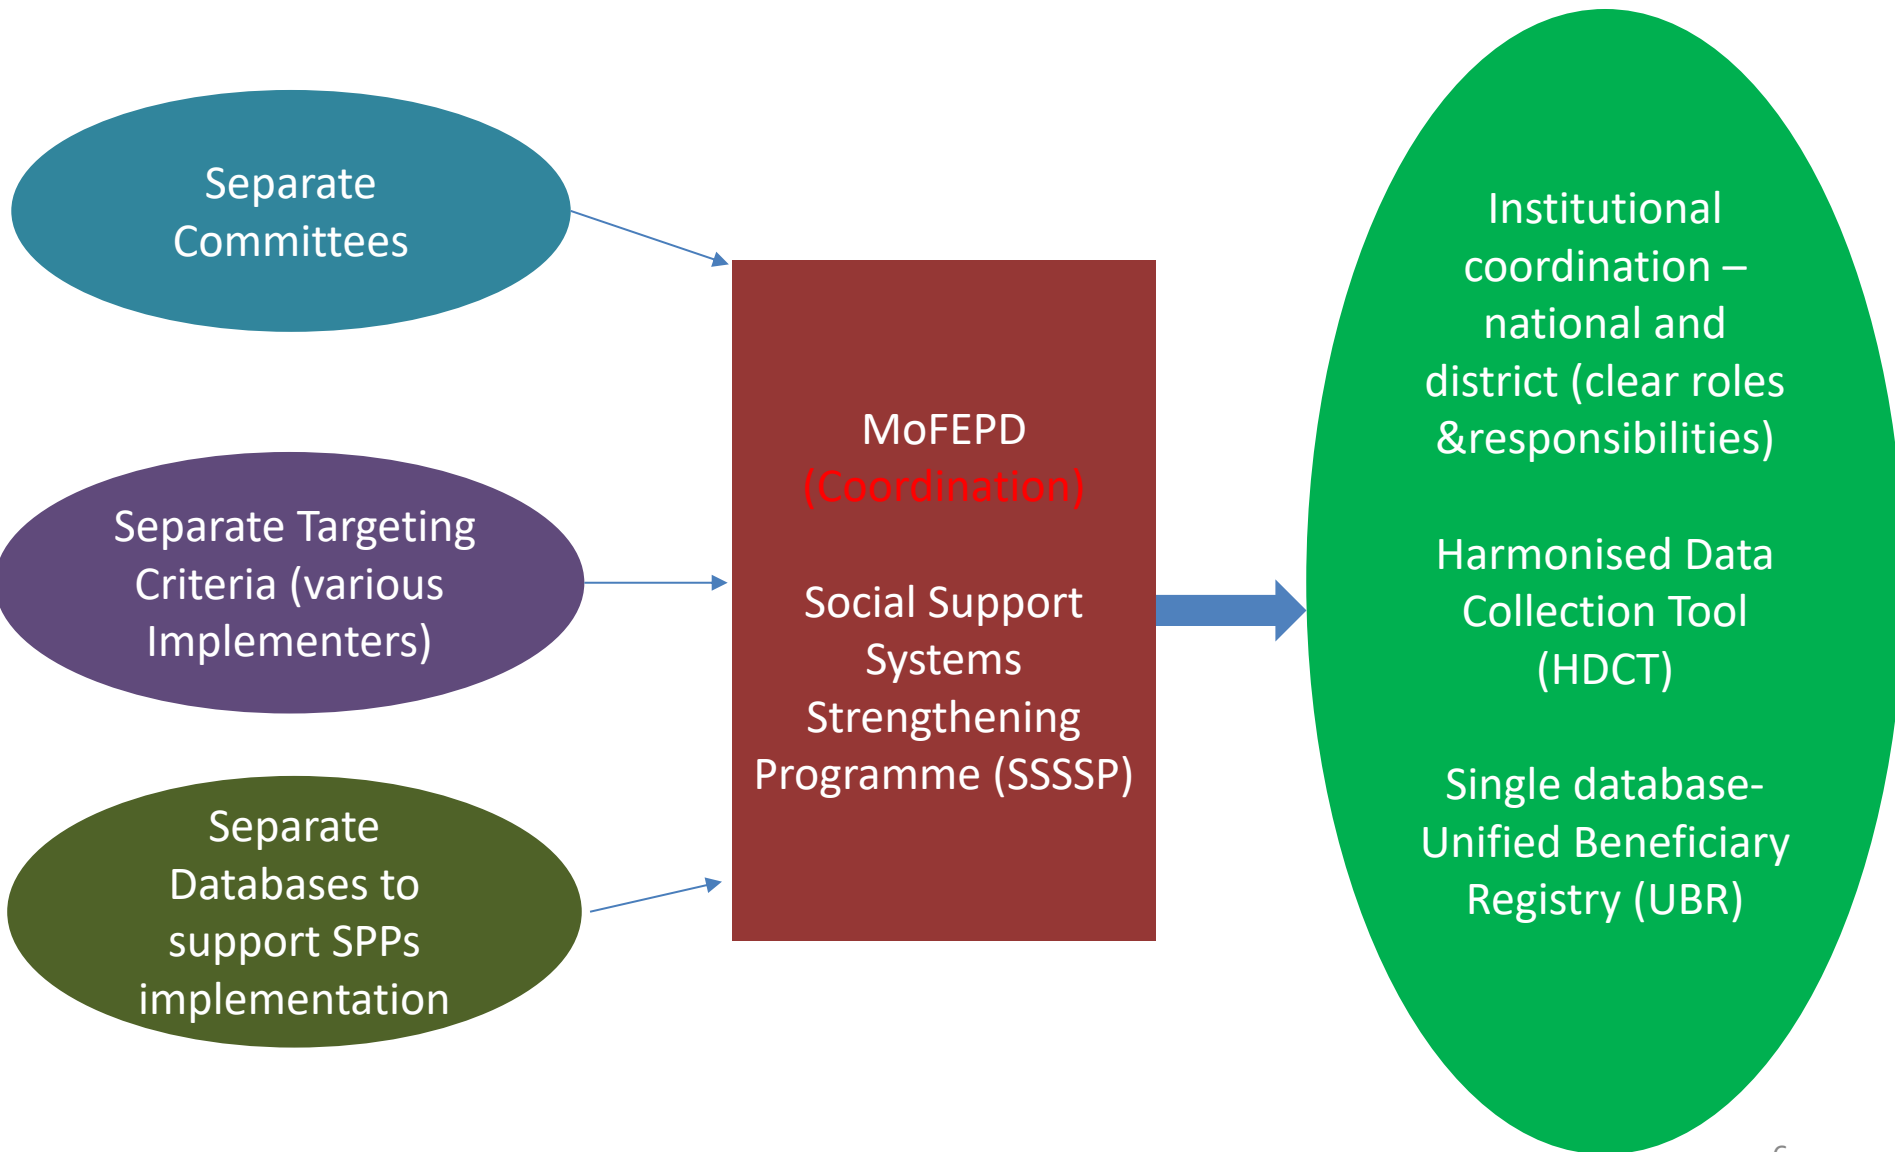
Separate Committees

Separate Targeting Criteria (various Implementers)

Separate Databases to support SPPs implementation

MoFEPD (Coordination)

Social Support Systems Strengthening Programme (SSSSP)

Institutional coordination – national and district (clear roles &responsibilities)

Harmonised Data Collection Tool (HDCT)

Single database- Unified Beneficiary Registry (UBR)